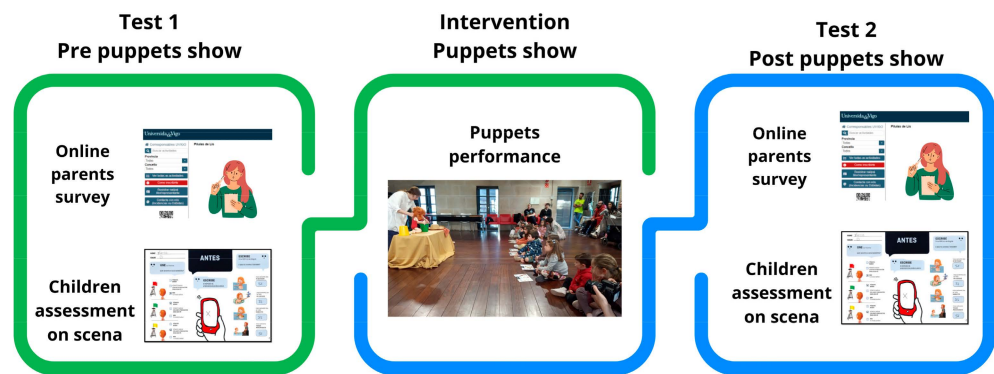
Test 1
Pre puppets show

Online parents survey

Children assessment on scena

ANTES

Intervention
Puppets show

Puppets performance

Test 2
Post puppets show

Online parents survey

Children assessment on scena

ANTES